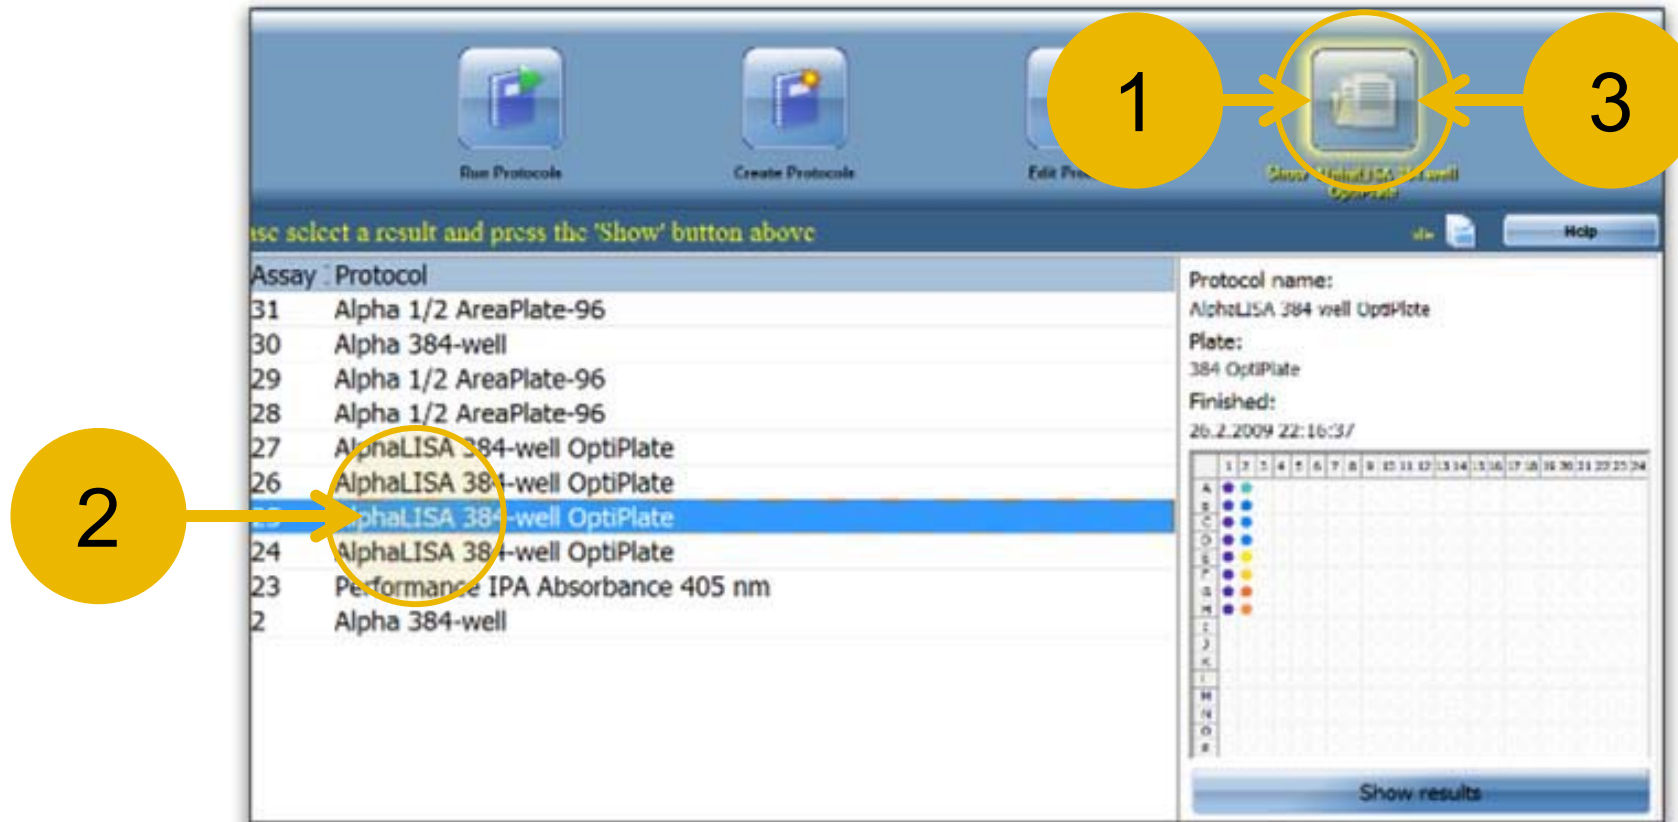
Run Protocols

Create Protocols

Edit Pro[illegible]

1

3

Show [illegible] well OptiPlate

ase select a result and press the 'Show' button above

Help

| Assay | Protocol |
|---|---|
| 31 | Alpha 1/2 AreaPlate-96 |
| 30 | Alpha 384-well |
| 29 | Alpha 1/2 AreaPlate-96 |
| 28 | Alpha 1/2 AreaPlate-96 |
| 27 | AlphaLISA 384-well OptiPlate |
| 26 | AlphaLISA 384-well OptiPlate |
| 25 | AlphaLISA 384-well OptiPlate |
| 24 | AlphaLISA 384-well OptiPlate |
| 23 | Performance IPA Absorbance 405 nm |
| 2 | Alpha 384-well |

2

Protocol name:
AlphaLISA 384 well OptiPlate
Plate:
384 OptiPlate
Finished:
26.2.2009 22:16:37

1 2 3 4 5 6 7 8 9 10 11 12 13 14 15 16 17 18 19 20 21 22 23 24
A B C D E F G H I J K L M N O P

Show results